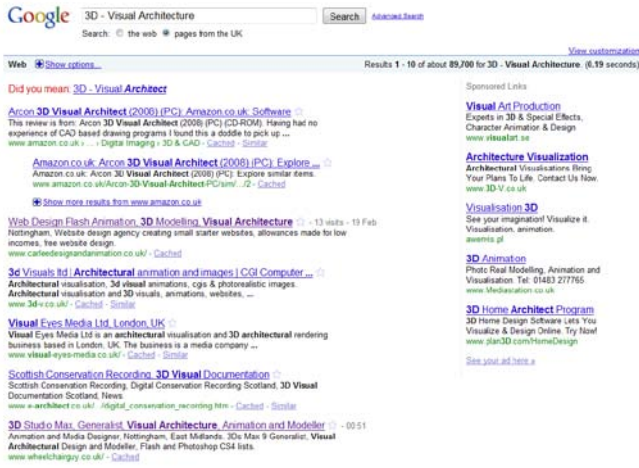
Google 3D - Visual Architecture Search Advanced Search

Search: the web pages from the UK

View customization

Web Show options...

Results 1 - 10 of about 89,700 for 3D - Visual Architecture. (0.19 seconds)

Did you mean: 3D - Visual Architect

Arcon 3D Visual Architect (2008) (PC): Amazon.co.uk: Software
This review is from: Arcon 3D Visual Architect (2008) (PC) (CD-ROM). Having had no experience of CAD based drawing programs I found this a doddle to pick up ...
www.amazon.co.uk › ... › Digital Imaging › 3D & CAD - Cached - Similar

Amazon.co.uk: Arcon 3D Visual Architect (2008) (PC): Explore ...
Amazon.co.uk: Arcon 3D Visual Architect (2008) (PC): Explore similar items.
www.amazon.co.uk/Arcon-3D-Visual-Architect-PC/sim/.../2 - Cached

Show more results from www.amazon.co.uk

Web Design Flash Animation, 3D Modelling, Visual Architecture - 13 visits - 19 Feb
Nottingham, Website design agency creating small starter websites, allowances made for low incomes, free website design.
www.carleedesignandanimation.co.uk/ - Cached

3d Visuals ltd | Architectural animation and images | CGI Computer ...
Architectural visualisation, 3d visual animations, cgis & photorealistic images. Architectural visualisation and 3D visuals, animations, websites, ...
www.3d-v.co.uk/ - Cached - Similar

Visual Eyes Media Ltd, London, UK
Visual Eyes Media Ltd is an architectural visualisation and 3D architectural rendering business based in London, UK. The business is a media company ...
www.visual-eyes-media.co.uk/ - Cached - Similar

Scottish Conservation Recording, 3D Visual Documentation
Scottish Conservation Recording, Digital Conservation Recording Scotland, 3D Visual Documentation Scotland, News.
www.e-architect.co.uk/ .../digital_conservation_recording.htm - Cached - Similar

3D Studio Max, Generalist, Visual Architecture, Animation and Modeller - 00:51
Animation and Media Designer, Nottingham, East Midlands. 3Ds Max 9 Generalist, Visual Architectural Design and Modeller, Flash and Photoshop CS4 lists.
www.wheelchairguy.co.uk/ - Cached

Sponsored Links

Visual Art Production
Experts in 3D & Special Effects, Character Animation & Design
www.visualart.se

Architecture Visualization
Architectural Visualisations Bring Your Plans To Life. Contact Us Now.
www.3D-V.co.uk

Visualisation 3D
See your imagination! Visualize it. Visualisation, animation.
awemis.pl

3D Animation
Photo Real Modelling, Animation and Visualisation. Tel: 01483 277765
www.Mediastation.co.uk

3D Home Architect Program
3D Home Design Software Lets You Visualize & Design Online. Try Now!
www.plan3D.com/HomeDesign

See your ad here »